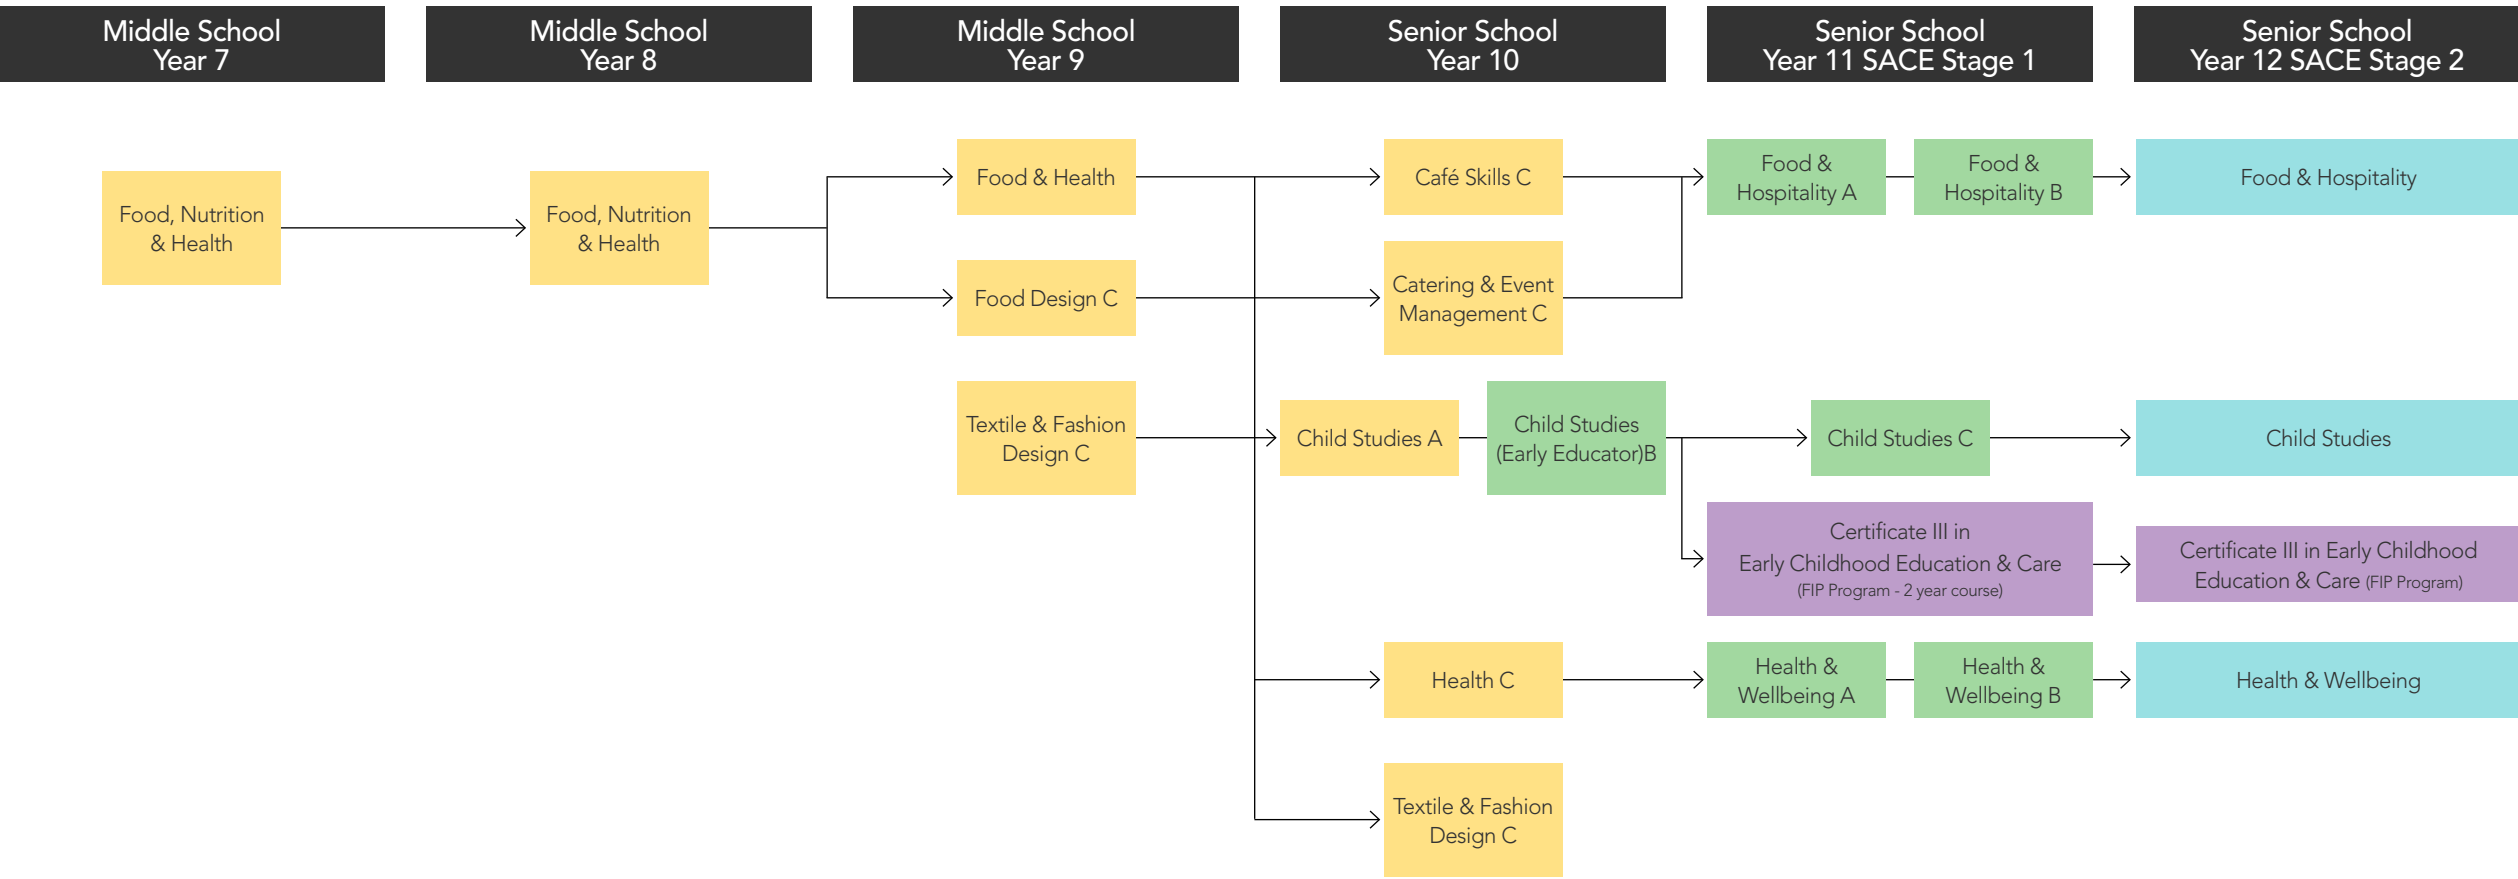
Middle School Year 7

Middle School Year 8

Middle School Year 9

Senior School Year 10

Senior School Year 11 SACE Stage 1

Senior School Year 12 SACE Stage 2

Food, Nutrition & Health

Food, Nutrition & Health

Food & Health

Food Design C

Textile & Fashion Design C

Café Skills C

Catering & Event Management C

Child Studies A

Child Studies (Early Educator)B

Health C

Textile & Fashion Design C

Food & Hospitality A

Food & Hospitality B

Child Studies C

Certificate III in Early Childhood Education & Care (FIP Program - 2 year course)

Health & Wellbeing A

Health & Wellbeing B

Food & Hospitality

Child Studies

Certificate III in Early Childhood Education & Care (FIP Program)

Health & Wellbeing